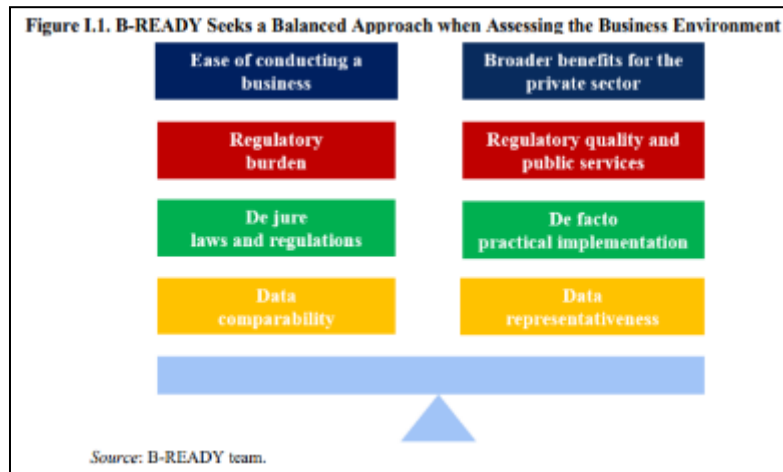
Figure I.1. B-READY Seeks a Balanced Approach when Assessing the Business Environment

Ease of conducting a business

Broader benefits for the private sector

Regulatory burden

Regulatory quality and public services

De jure laws and regulations

De facto practical implementation

Data comparability

Data representativeness

Source: B-READY team.